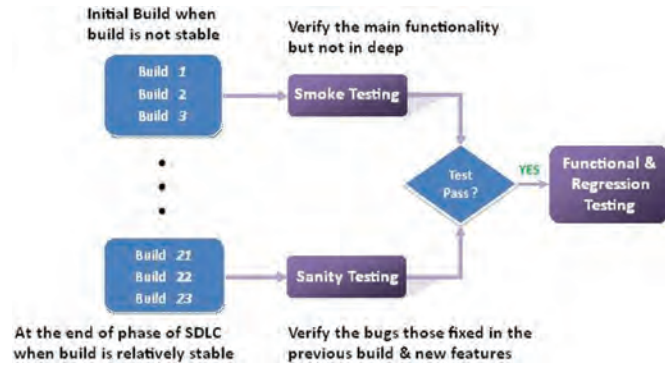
Initial Build when build is not stable

Build 1
Build 2
Build 3

Verify the main functionality but not in deep

Smoke Testing

Test Pass ?

YES

Functional & Regression Testing

Build 21
Build 22
Build 23

Sanity Testing

At the end of phase of SDLC when build is relatively stable

Verify the bugs those fixed in the previous build & new features